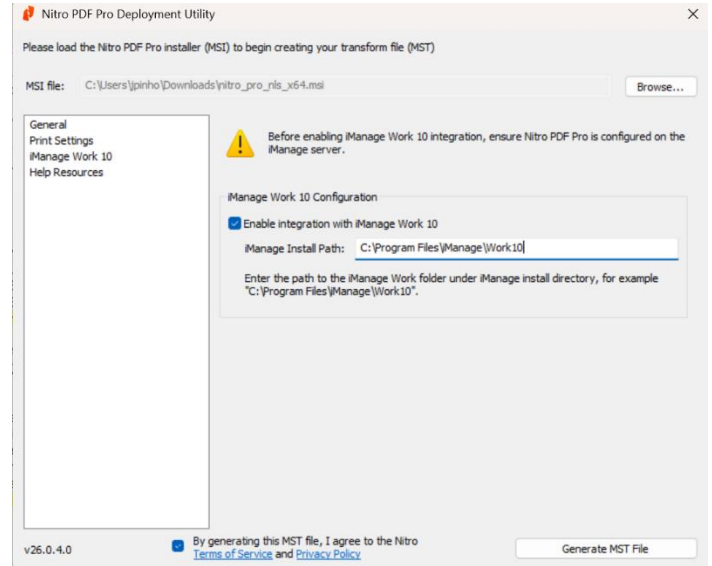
Nitro PDF Pro Deployment Utility

×

Please load the Nitro PDF Pro installer (MSI) to begin creating your transform file (MST)

MSI file: C:\Users\jpinho\Downloads\nitro_pro_nls_x64.msi

Browse...

General
Print Settings
iManage Work 10
Help Resources

Before enabling iManage Work 10 integration, ensure Nitro PDF Pro is configured on the iManage server.

iManage Work 10 Configuration

Enable integration with iManage Work 10

iManage Install Path: C:\Program Files\iManage\Work10

Enter the path to the iManage Work folder under iManage install directory, for example "C:\Program Files\iManage\Work10".

v26.0.4.0

By generating this MST file, I agree to the Nitro Terms of Service and Privacy Policy

Generate MST File